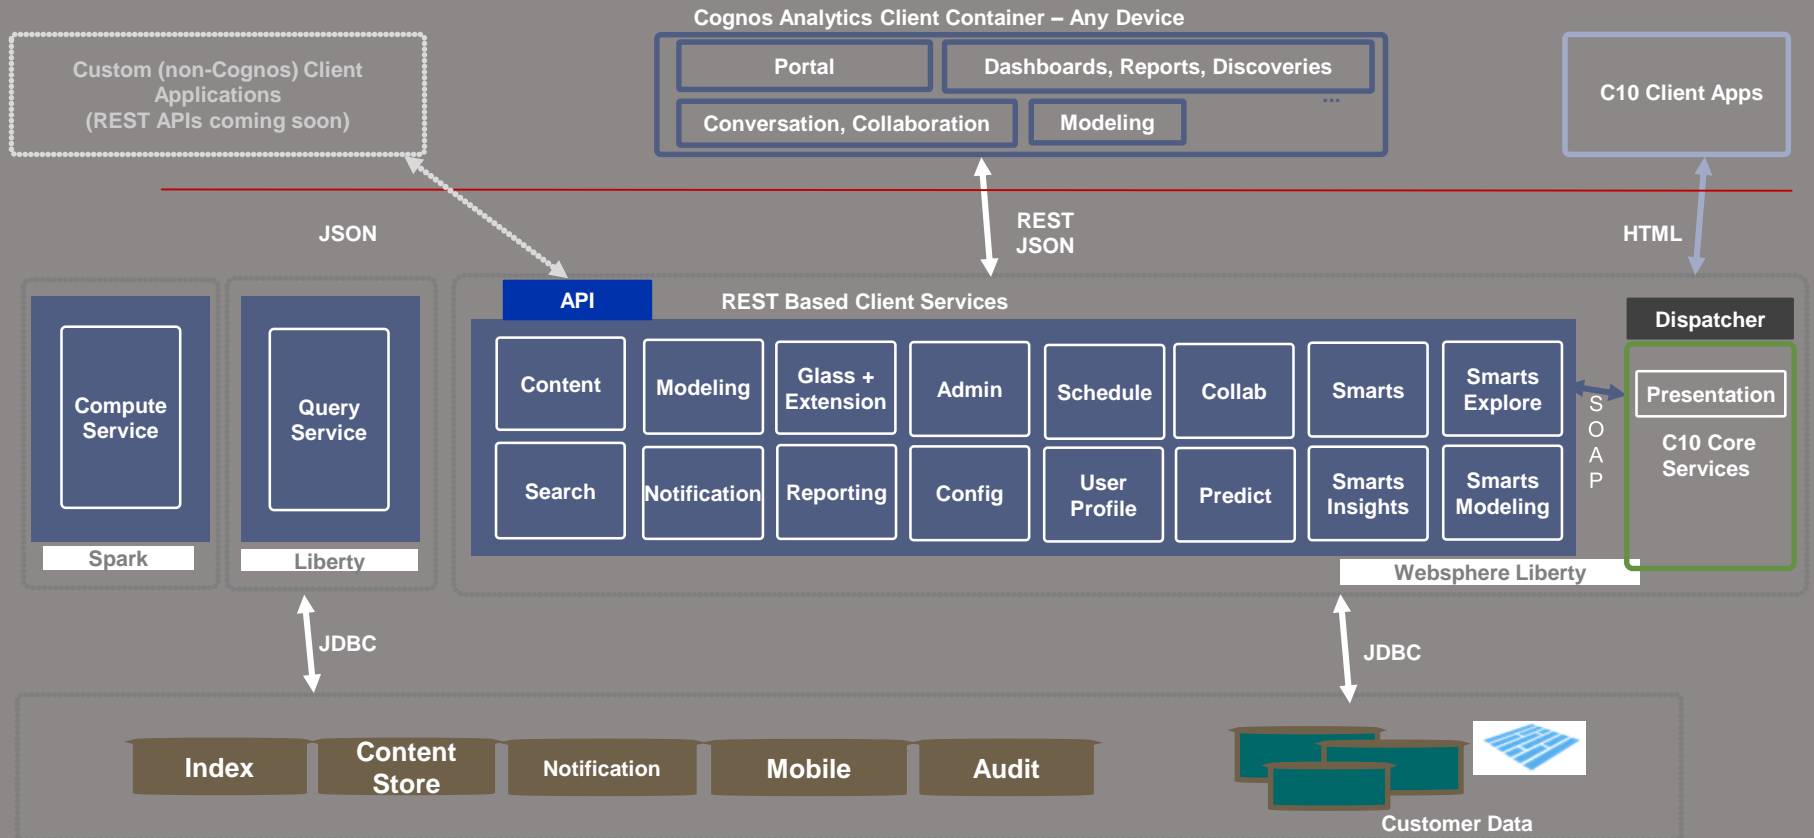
Cognos Analytics Client Container – Any Device

Portal

Dashboards, Reports, Discoveries

...

Conversation, Collaboration

Modeling

Custom (non-Cognos) Client Applications (REST APIs coming soon)

C10 Client Apps

JSON

REST JSON

HTML

API

REST Based Client Services

Dispatcher

Compute Service

Spark

Query Service

Liberty

Content

Modeling

Glass + Extension

Admin

Schedule

Collab

Smarts

Smarts Explore

Search

Notification

Reporting

Config

User Profile

Predict

Smarts Insights

Smarts Modeling

S O A P

Presentation

C10 Core Services

Websphere Liberty

JDBC

JDBC

Index

Content Store

Notification

Mobile

Audit

Customer Data